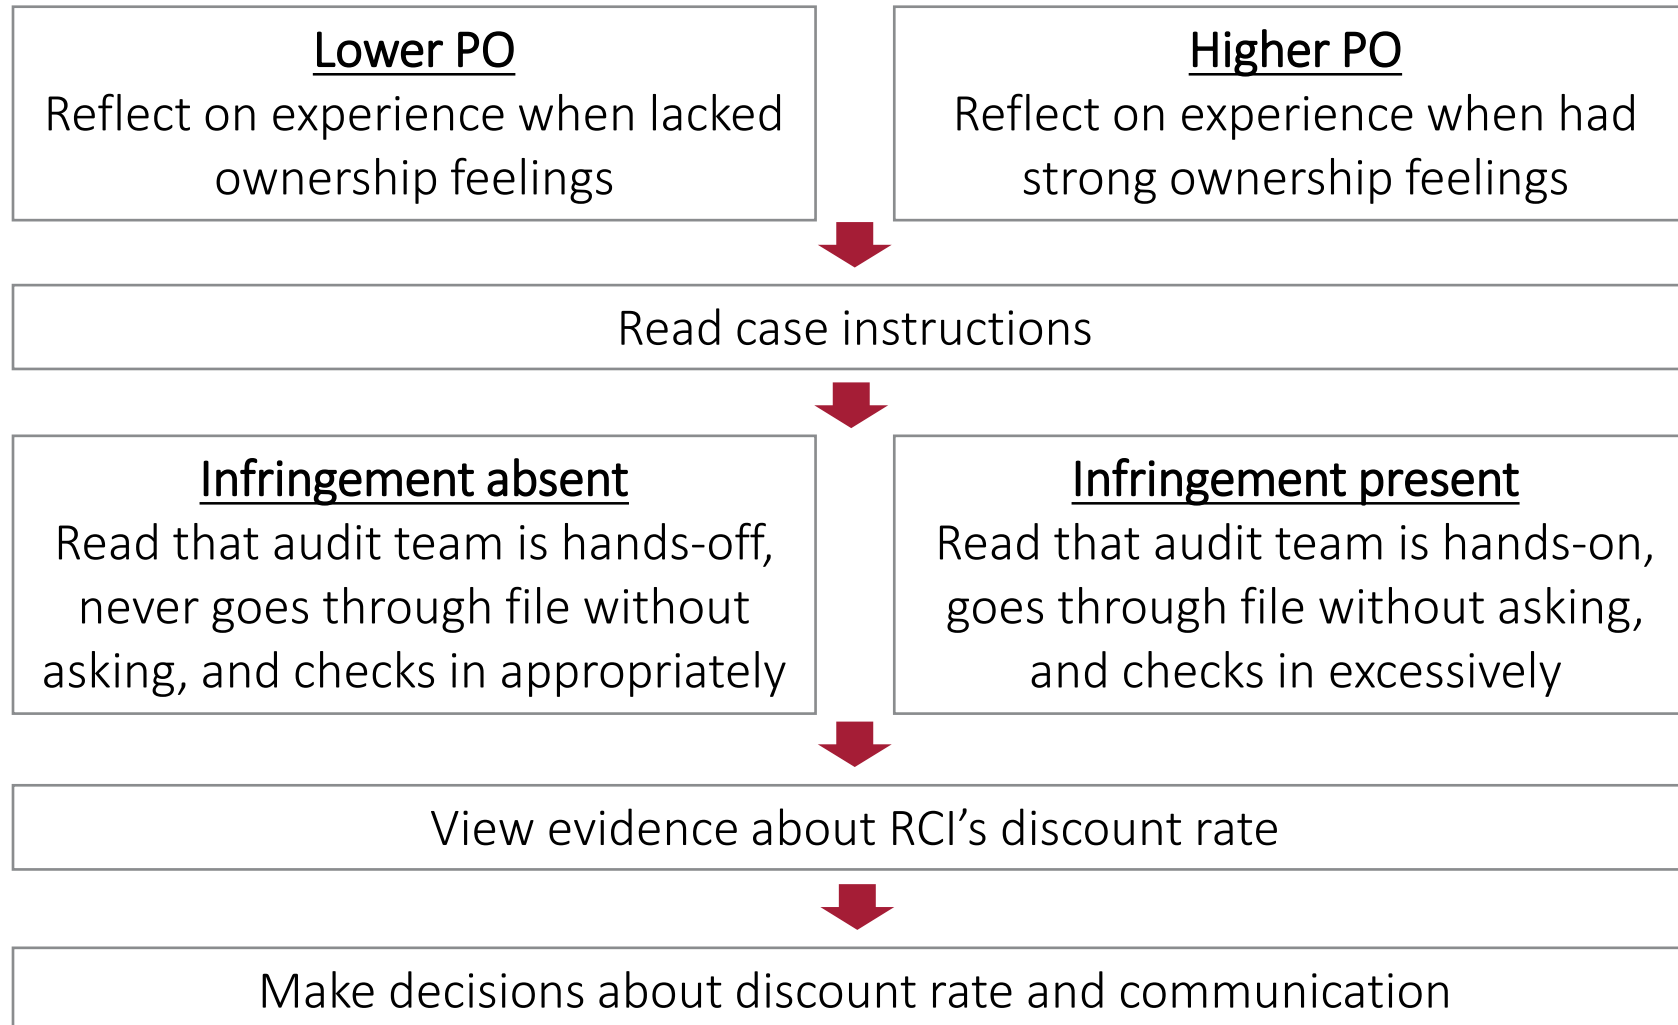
Lower PO
Reflect on experience when lacked ownership feelings

Higher PO
Reflect on experience when had strong ownership feelings

Read case instructions

Infringement absent
Read that audit team is hands-off, never goes through file without asking, and checks in appropriately

Infringement present
Read that audit team is hands-on, goes through file without asking, and checks in excessively

View evidence about RCI’s discount rate

Make decisions about discount rate and communication